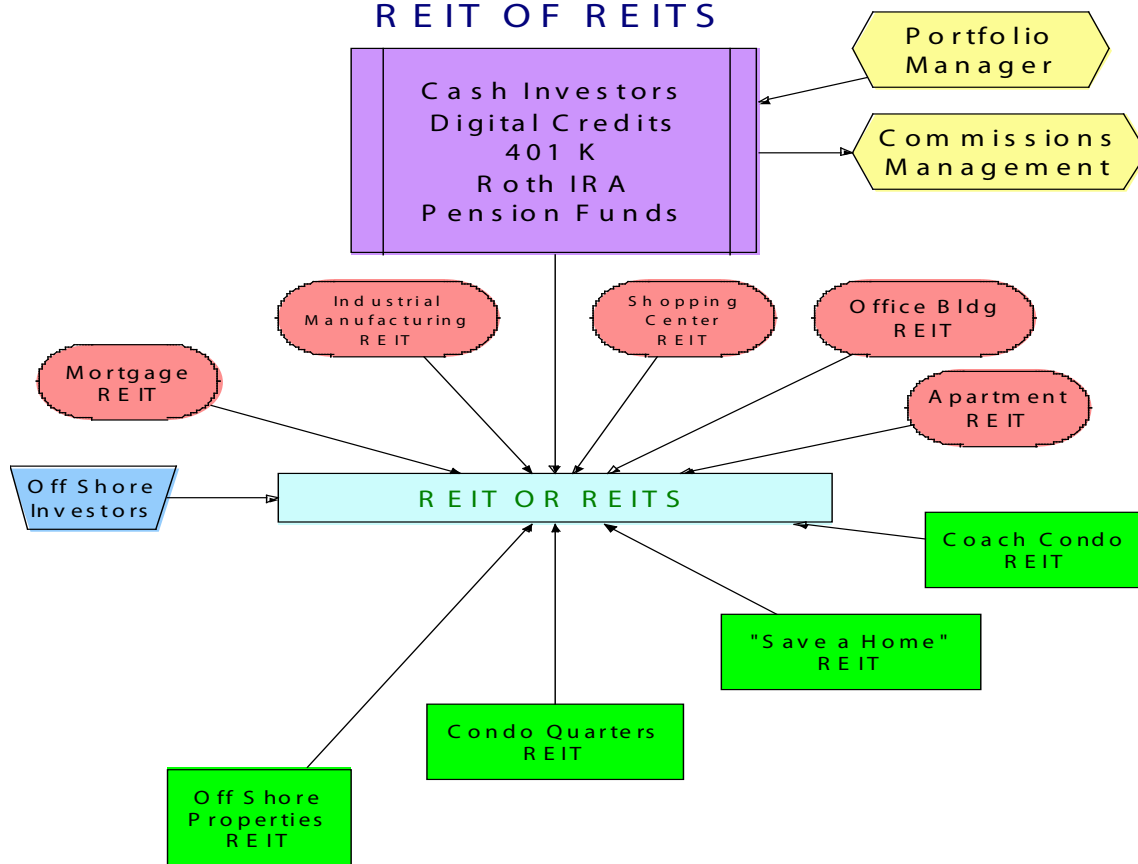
REIT OF REITS

Portfolio Manager

Cash Investors
Digital Credits
401 K
Roth IRA
Pension Funds

Commissions Management

Industrial Manufacturing REIT

Shopping Center REIT

Office Bldg REIT

Mortgage REIT

Apartment REIT

Off Shore Investors

REIT OR REITS

Coach Condo REIT

"Save a Home" REIT

Condo Quarters REIT

Off Shore Properties REIT